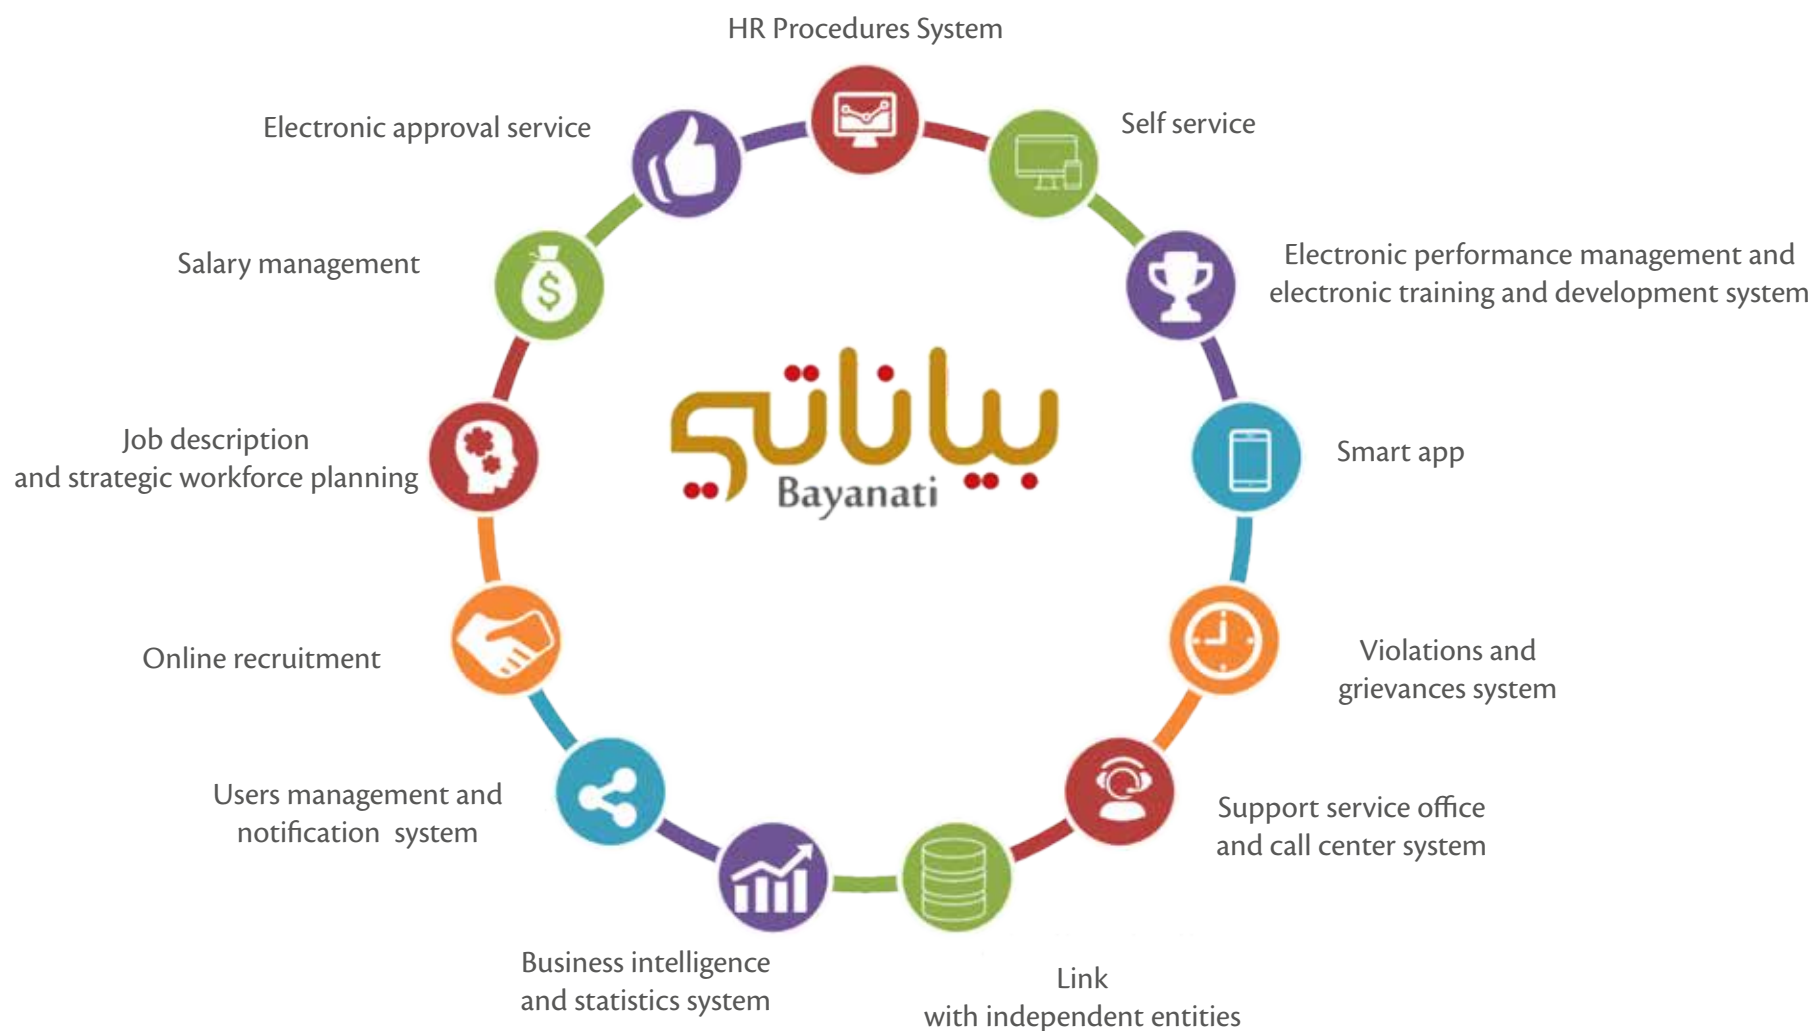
HR Procedures System

Self service

Electronic performance management and electronic training and development system

Smart app

Violations and grievances system

Support service office and call center system

Link with independent entities

Business intelligence and statistics system

Users management and notification system

Online recruitment

Job description and strategic workforce planning

Salary management

Electronic approval service

بياناتي
Bayanati